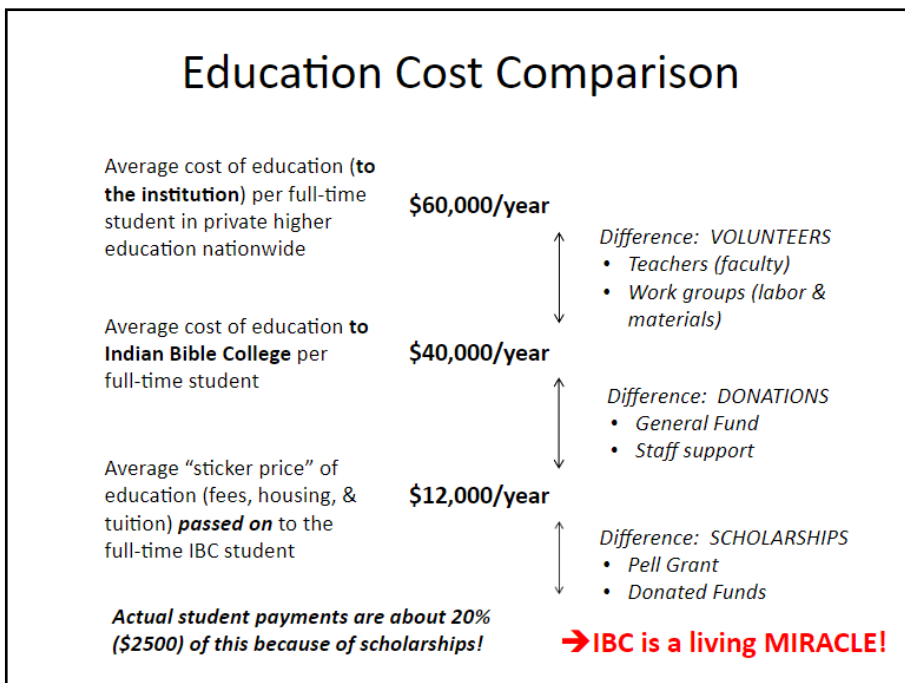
Education Cost Comparison

Average cost of education (**to the institution**) per full-time student in private higher education nationwide

**$60,000/year**

*Difference: VOLUNTEERS*
- *Teachers (faculty)*
- *Work groups (labor & materials)*

Average cost of education **to Indian Bible College** per full-time student

**$40,000/year**

*Difference: DONATIONS*
- *General Fund*
- *Staff support*

Average "sticker price" of education (fees, housing, & tuition) ***passed on*** to the full-time IBC student

**$12,000/year**

*Difference: SCHOLARSHIPS*
- *Pell Grant*
- *Donated Funds*

***Actual student payments are about 20% ($2500) of this because of scholarships!***

**→IBC is a living MIRACLE!**